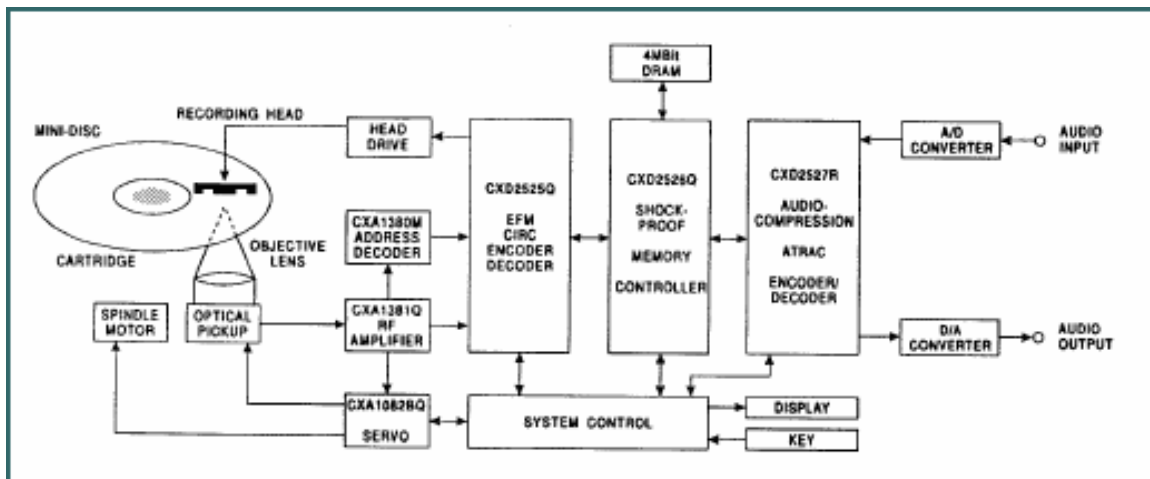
4MBit DRAM

RECORDING HEAD

MINI-DISC

HEAD DRIVE

CXD2525Q

EFM CIRC ENCODER DECODER

CXD2526Q

SHOCK-PROOF

MEMORY

CONTROLLER

CXD2527R

AUDIO-COMPRESSION

ATRAC

ENCODER/ DECODER

A/D CONVERTER

AUDIO INPUT

CARTRIDGE

CXA1380M ADDRESS DECODER

OBJECTIVE LENS

SPINDLE MOTOR

OPTICAL PICKUP

CXA1381Q RF AMPLIFIER

D/A CONVERTER

AUDIO OUTPUT

CXA1082BQ

SERVO

SYSTEM CONTROL

DISPLAY

KEY